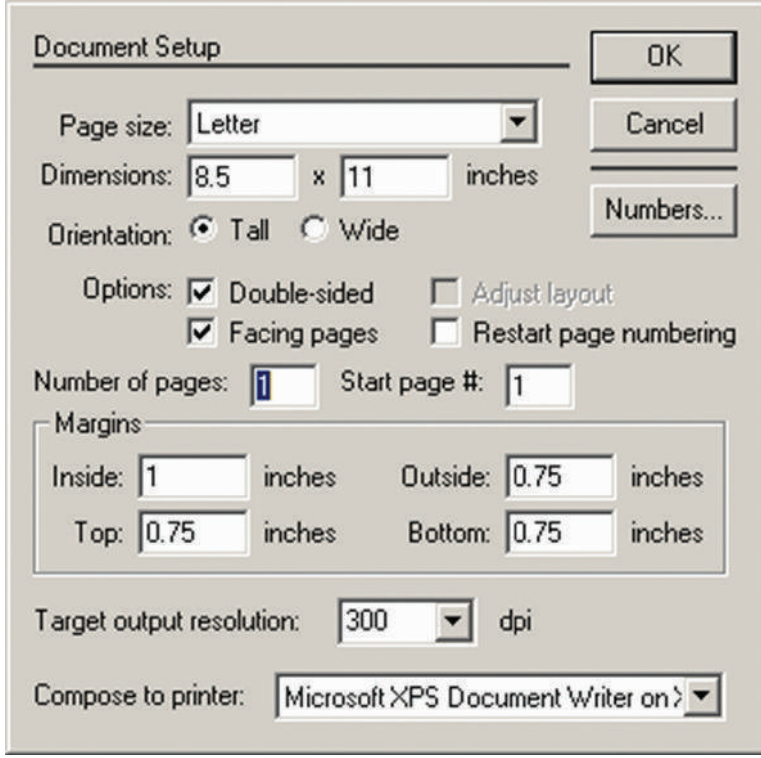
Document Setup

OK

Cancel

Numbers...

Page size: Letter

Dimensions: 8.5 x 11 inches

Orientation: Tall Wide

Options: Double-sided Adjust layout

Facing pages Restart page numbering

Number of pages: 1 Start page #: 1

Margins

Inside: 1 inches Outside: 0.75 inches

Top: 0.75 inches Bottom: 0.75 inches

Target output resolution: 300 dpi

Compose to printer: Microsoft XPS Document Writer on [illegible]